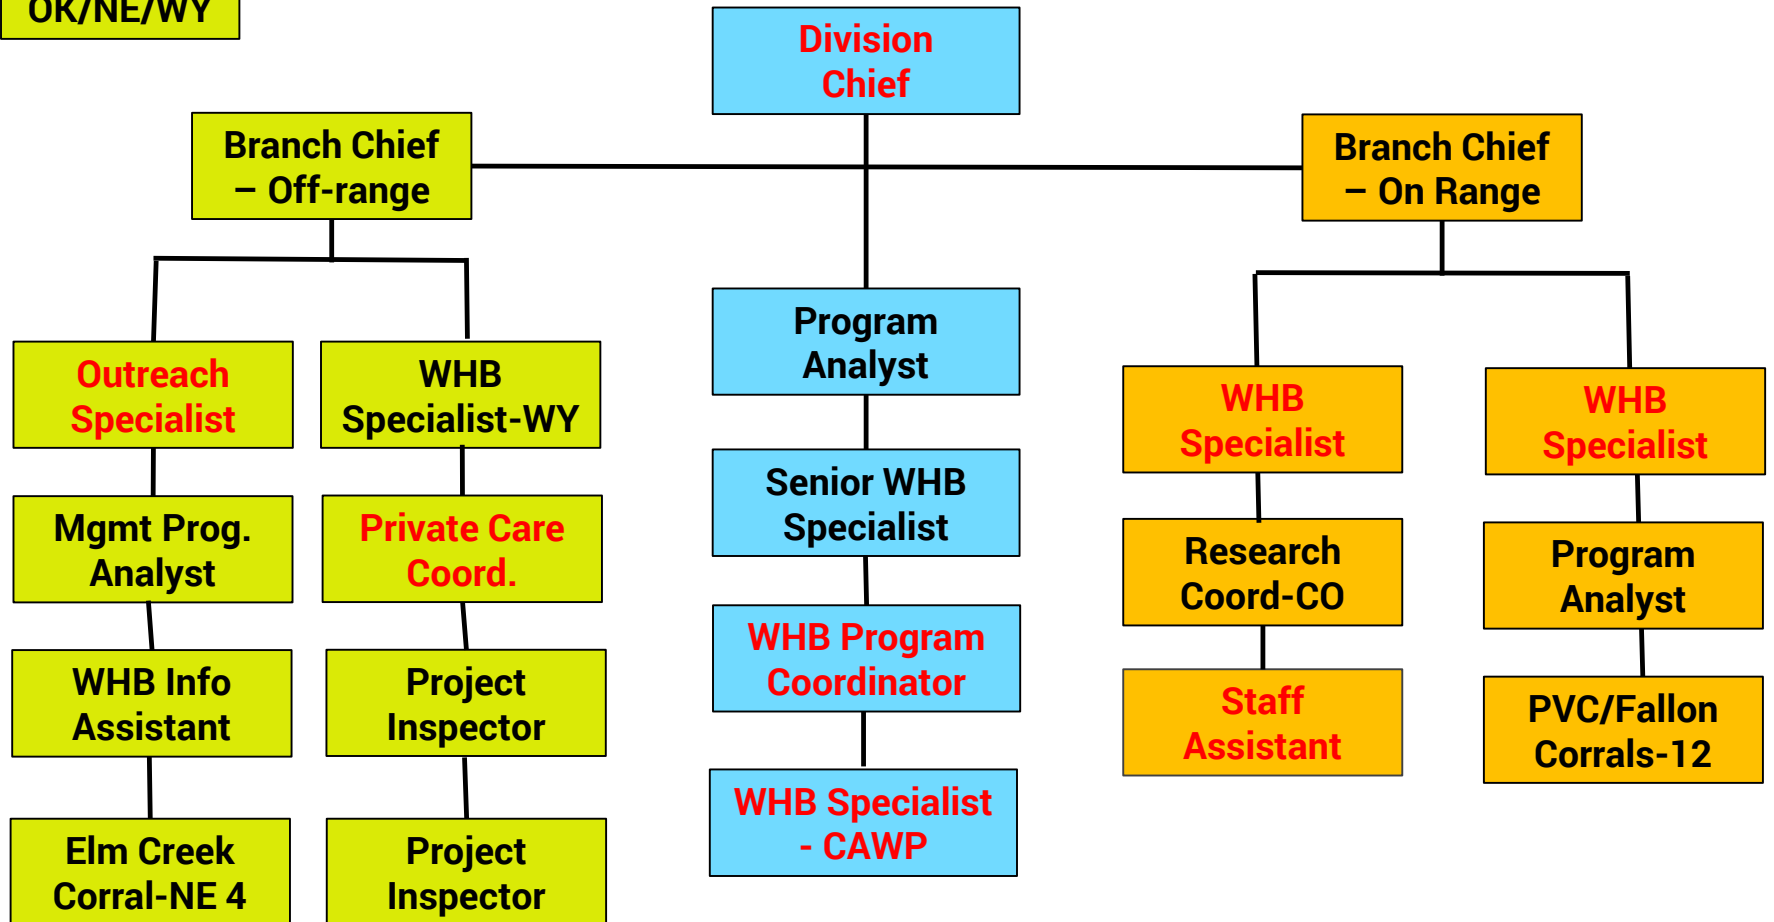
OK/NE/WY

Division Chief

Branch Chief – Off-range

Branch Chief – On Range

Outreach Specialist

Mgmt Prog. Analyst

WHB Info Assistant

Elm Creek Corral-NE 4

WHB Specialist-WY

Private Care Coord.

Project Inspector

Project Inspector

Program Analyst

Senior WHB Specialist

WHB Program Coordinator

WHB Specialist - CAWP

WHB Specialist

Research Coord-CO

Staff Assistant

WHB Specialist

Program Analyst

PVC/Fallon Corrals-12